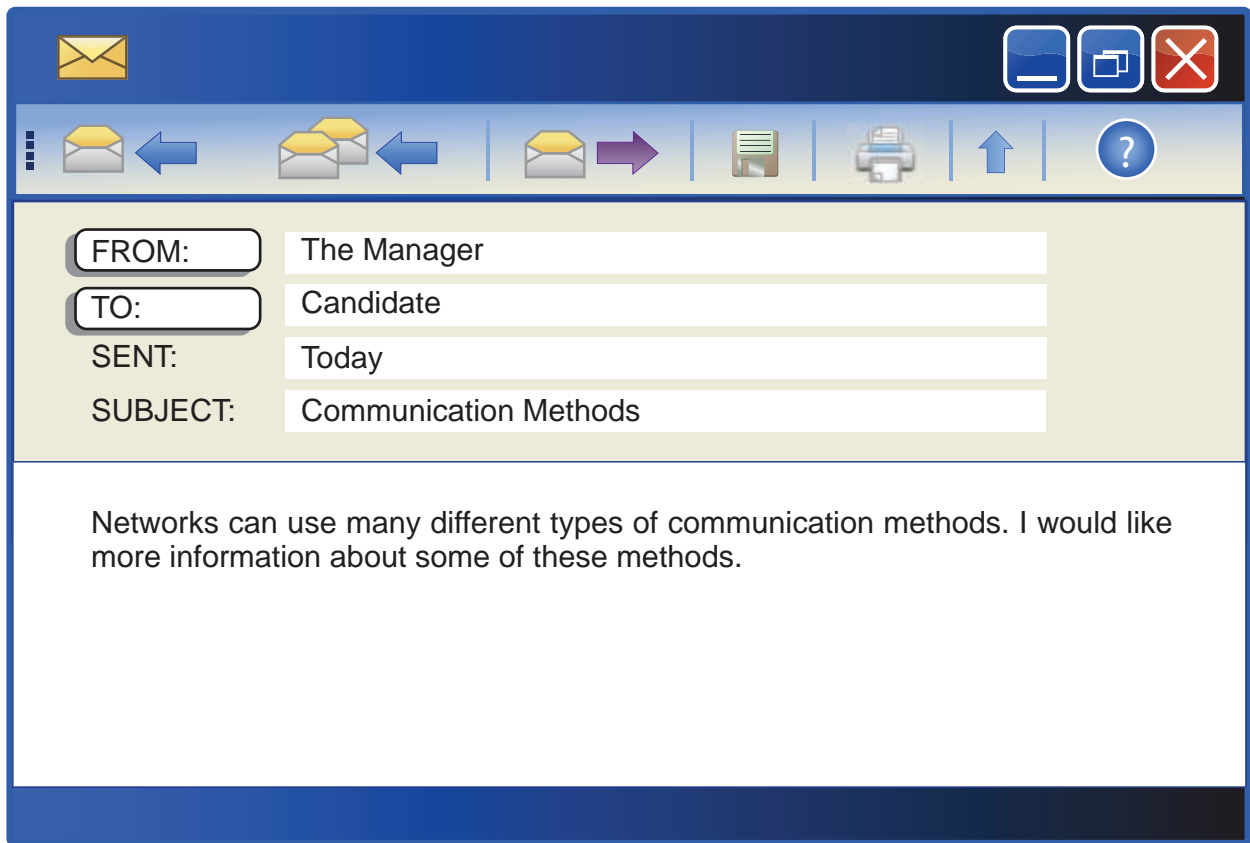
?

FROM: The Manager
TO: Candidate
SENT: Today
SUBJECT: Communication Methods

Networks can use many different types of communication methods. I would like more information about some of these methods.